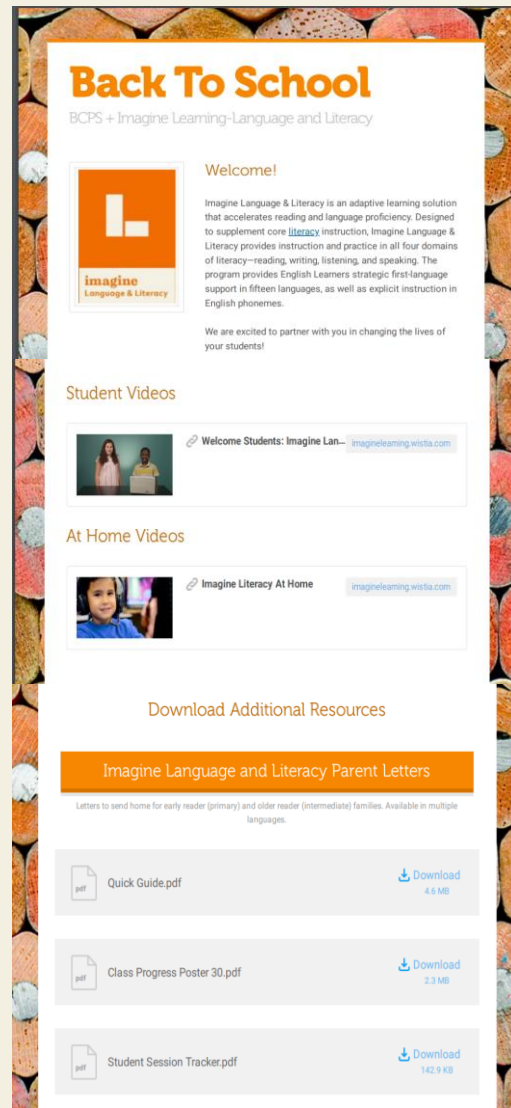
Back To School

BCPS + Imagine Learning-Language and Literacy

imagine
Language & Literacy

Welcome!

Imagine Language & Literacy is an adaptive learning solution that accelerates reading and language proficiency. Designed to supplement core literacy instruction, Imagine Language & Literacy provides instruction and practice in all four domains of literacy—reading, writing, listening, and speaking. The program provides English Learners strategic first-language support in fifteen languages, as well as explicit instruction in English phonemes.

We are excited to partner with you in changing the lives of your students!

Student Videos

Welcome Students: Imagine Lan...
imaginelearning.wistia.com

At Home Videos

Imagine Literacy At Home
imaginelearning.wistia.com

Download Additional Resources

Imagine Language and Literacy Parent Letters

Letters to send home for early reader (primary) and older reader (intermediate) families. Available in multiple languages.

pdf
Quick Guide.pdf
Download
4.6 MB

pdf
Class Progress Poster 30.pdf
Download
2.3 MB

pdf
Student Session Tracker.pdf
Download
142.9 KB